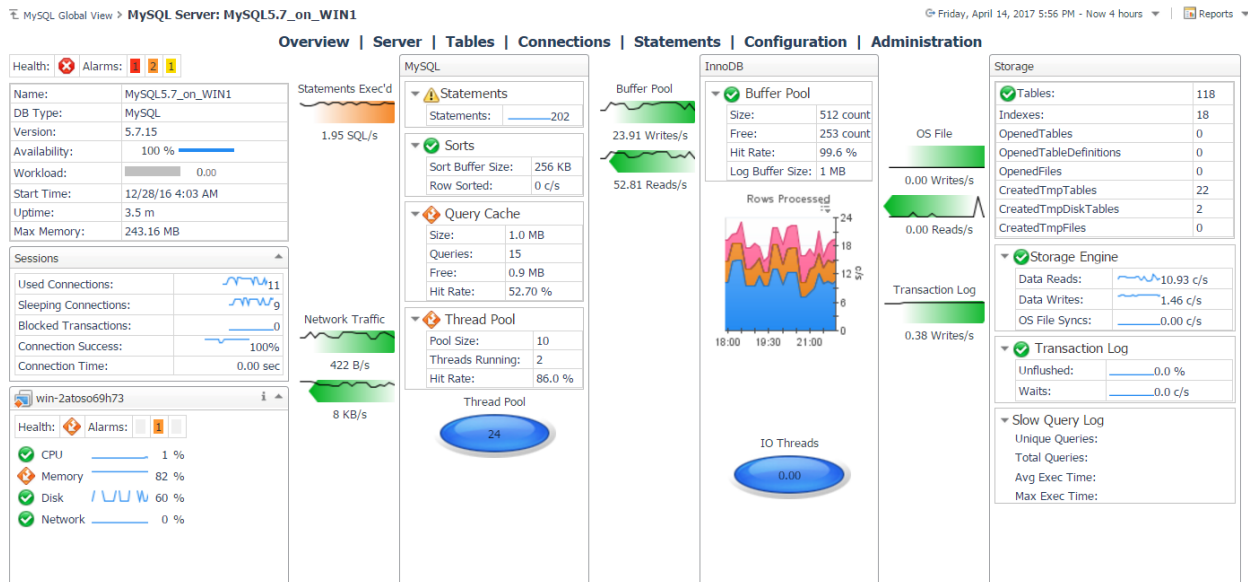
MySQL Global View > MySQL Server: MySQL5.7_on_WIN1

Friday, April 14, 2017 5:56 PM - Now 4 hours

Reports

Overview | Server | Tables | Connections | Statements | Configuration | Administration

Health: Alarms: 1 2 1

| Name: | MySQL5.7_on_WIN1 |
|---|---|
| DB Type: | MySQL |
| Version: | 5.7.15 |
| Availability: | 100 % |
| Workload: | 0.00 |
| Start Time: | 12/28/16 4:03 AM |
| Uptime: | 3.5 m |
| Max Memory: | 243.16 MB |

Sessions

| Used Connections: | 11 |
|---|---|
| Sleeping Connections: | 9 |
| Blocked Transactions: | 0 |
| Connection Success: | 100% |
| Connection Time: | 0.00 sec |

win-2atoso69h73

Health: Alarms: 1

CPU 1 %
Memory 82 %
Disk 60 %
Network 0 %

Statements Exec'd
1.95 SQL/s

Network Traffic
422 B/s
8 KB/s

MySQL

Statements

| Statements: | 202 |
|---|---|

Sorts

| Sort Buffer Size: | 256 KB |
|---|---|
| Row Sorted: | 0 c/s |

Query Cache

| Size: | 1.0 MB |
|---|---|
| Queries: | 15 |
| Free: | 0.9 MB |
| Hit Rate: | 52.70 % |

Thread Pool

| Pool Size: | 10 |
|---|---|
| Threads Running: | 2 |
| Hit Rate: | 86.0 % |

Thread Pool
24

Buffer Pool
23.91 Writes/s
52.81 Reads/s

InnoDB

Buffer Pool

| Size: | 512 count |
|---|---|
| Free: | 253 count |
| Hit Rate: | 99.6 % |
| Log Buffer Size: | 1 MB |

Rows Processed
24
18
12
6
0
s/c
18:00 19:30 21:00

IO Threads
0.00

OS File
0.00 Writes/s
0.00 Reads/s

Transaction Log
0.38 Writes/s

Storage

| Tables: | 118 |
|---|---|
| Indexes: | 18 |
| OpenedTables | 0 |
| OpenedTableDefinitions | 0 |
| OpenedFiles | 0 |
| CreatedTmpTables | 22 |
| CreatedTmpDiskTables | 2 |
| CreatedTmpFiles | 0 |

Storage Engine

| Data Reads: | 10.93 c/s |
|---|---|
| Data Writes: | 1.46 c/s |
| OS File Syncs: | 0.00 c/s |

Transaction Log

| Unflushed: | 0.0 % |
|---|---|
| Waits: | 0.0 c/s |

Slow Query Log
Unique Queries:
Total Queries:
Avg Exec Time:
Max Exec Time: